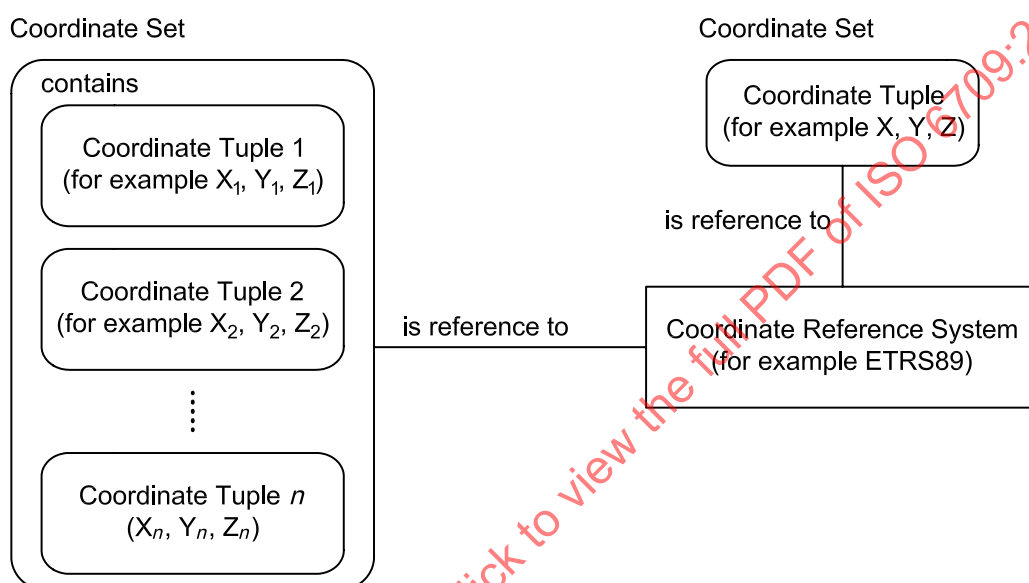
Coordinate Set

contains

Coordinate Tuple 1
(for example $X_1$, $Y_1$, $Z_1$)

Coordinate Tuple 2
(for example $X_2$, $Y_2$, $Z_2$)

⋮

Coordinate Tuple $n$
($X_n$, $Y_n$, $Z_n$)

is reference to

Coordinate Set

Coordinate Tuple
(for example X, Y, Z)

is reference to

Coordinate Reference System
(for example ETRS89)

ick to view the full PDF of ISO 6709:2